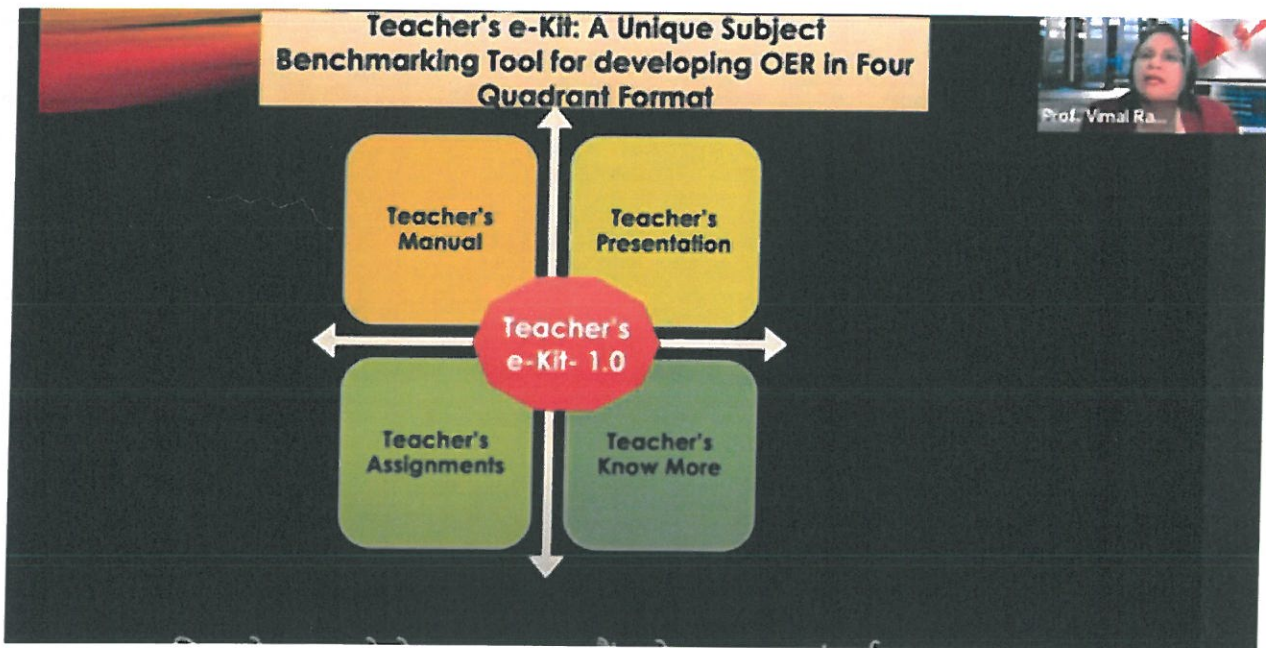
Teacher's e-Kit: A Unique Subject Benchmarking Tool for developing OER in Four Quadrant Format

Prof. Vimal Ra...

Teacher's Manual

Teacher's Presentation

Teacher's e-Kit- 1.0

Teacher's Assignments

Teacher's Know More

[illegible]